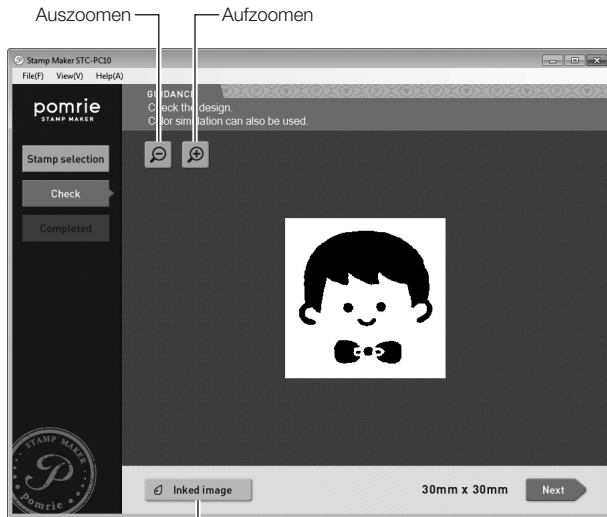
Auszoomen
Aufzoomen

Stamp Maker STC-PC10
File(F) View(V) Help(A)

pomrie
STAMP MAKER

GUIDANCE
Check the design.
Color simulation can also be used.

Stamp selection
Check
Completed

STAMP MAKER
P
pomrie

Inked image
30mm x 30mm
Next